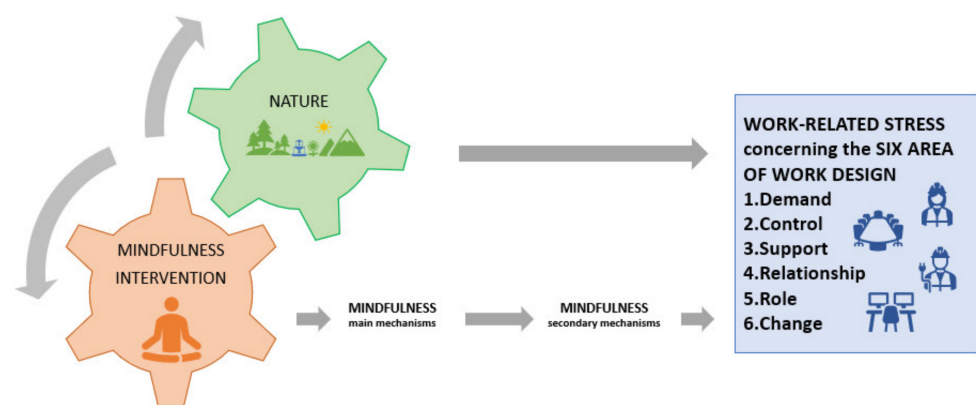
NATURE

MINDFULNESS INTERVENTION

MINDFULNESS
main mechanisms

MINDFULNESS
secondary mechanisms

WORK-RELATED STRESS concerning the SIX AREA OF WORK DESIGN
1.Demand
2.Control
3.Support
4.Relationship
5.Role
6.Change